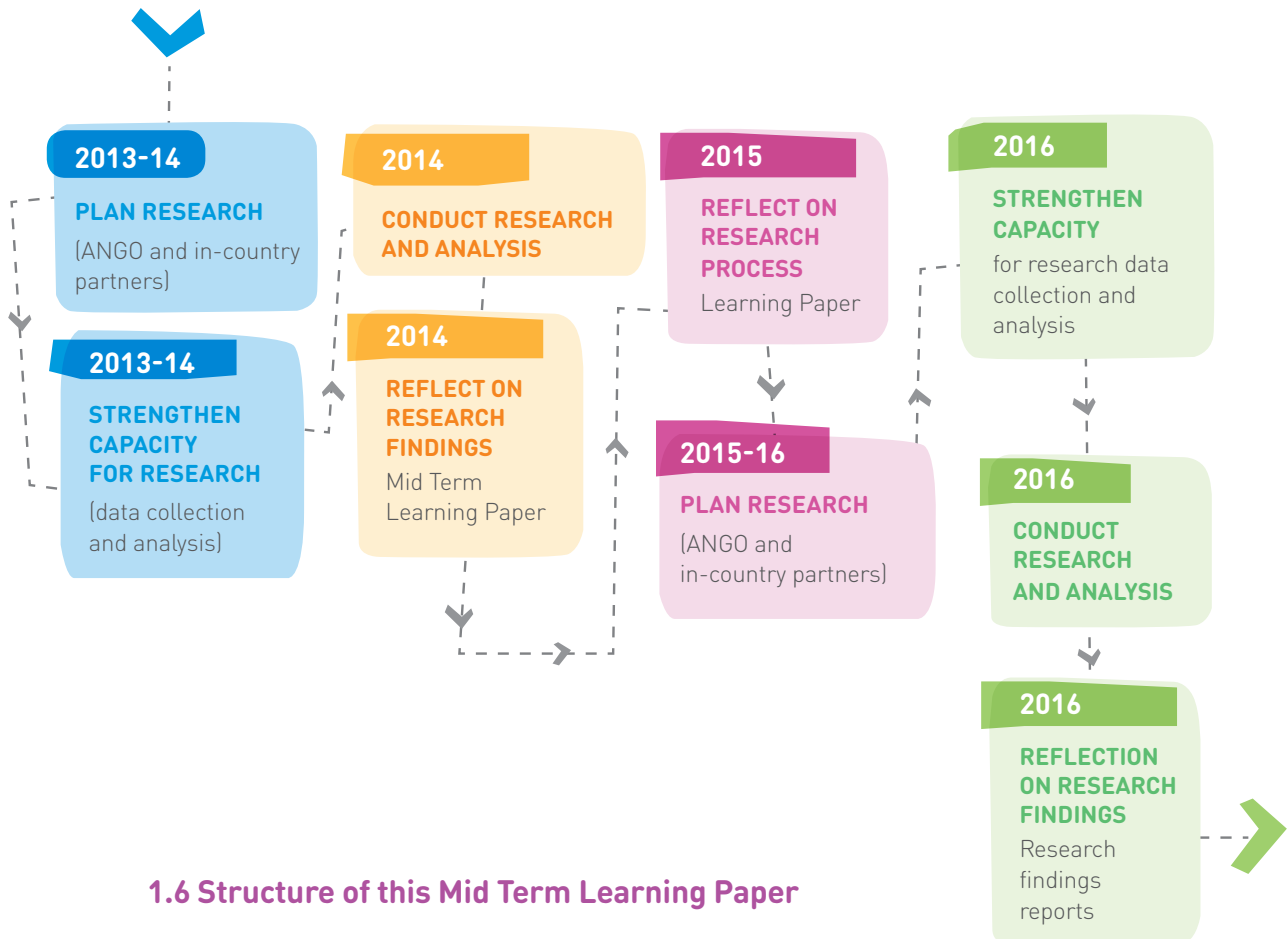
2013-14

PLAN RESEARCH

(ANGO and in-country partners)

2013-14

STRENGTHEN CAPACITY FOR RESEARCH

(data collection and analysis)

2014

CONDUCT RESEARCH AND ANALYSIS

2014

REFLECT ON RESEARCH FINDINGS

Mid Term Learning Paper

2015

REFLECT ON RESEARCH PROCESS

Learning Paper

2015-16

PLAN RESEARCH

(ANGO and in-country partners)

2016

STRENGTHEN CAPACITY

for research data collection and analysis

2016

CONDUCT RESEARCH AND ANALYSIS

2016

REFLECTION ON RESEARCH FINDINGS

Research findings reports

1.6 Structure of this Mid Term Learning Paper